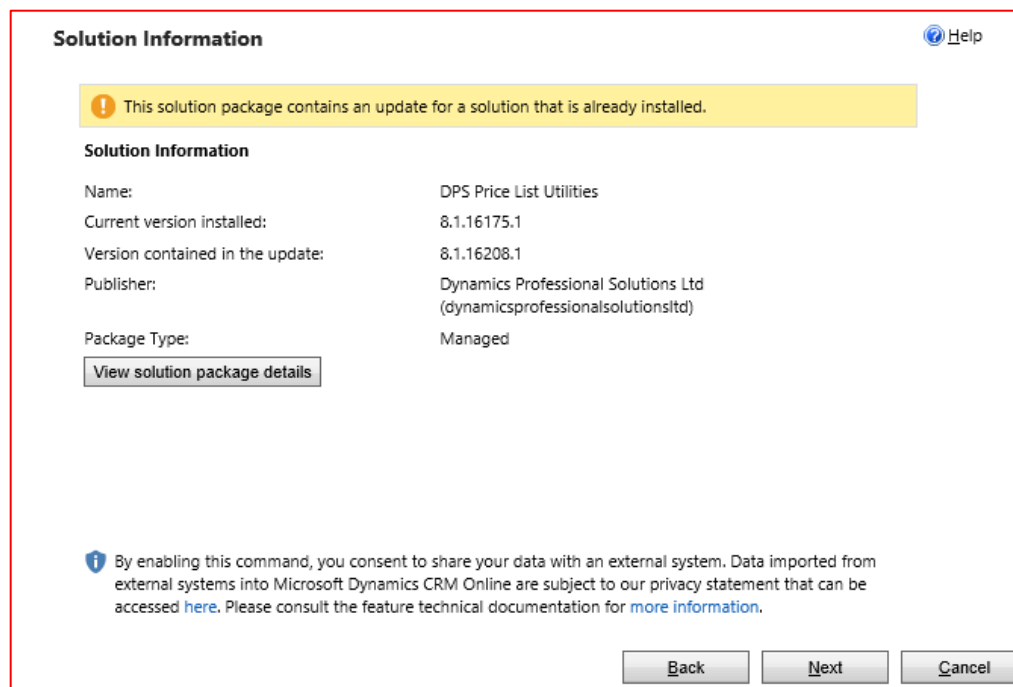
Solution Information

Help

This solution package contains an update for a solution that is already installed.

Solution Information

| | |
|---|---|
| Name: | DPS Price List Utilities |
| Current version installed: | 8.1.16175.1 |
| Version contained in the update: | 8.1.16208.1 |
| Publisher: | Dynamics Professional Solutions Ltd (dynamicsprofessionalsolutionsltd) |
| Package Type: | Managed |

View solution package details

By enabling this command, you consent to share your data with an external system. Data imported from external systems into Microsoft Dynamics CRM Online are subject to our privacy statement that can be accessed here. Please consult the feature technical documentation for more information.

Back Next Cancel